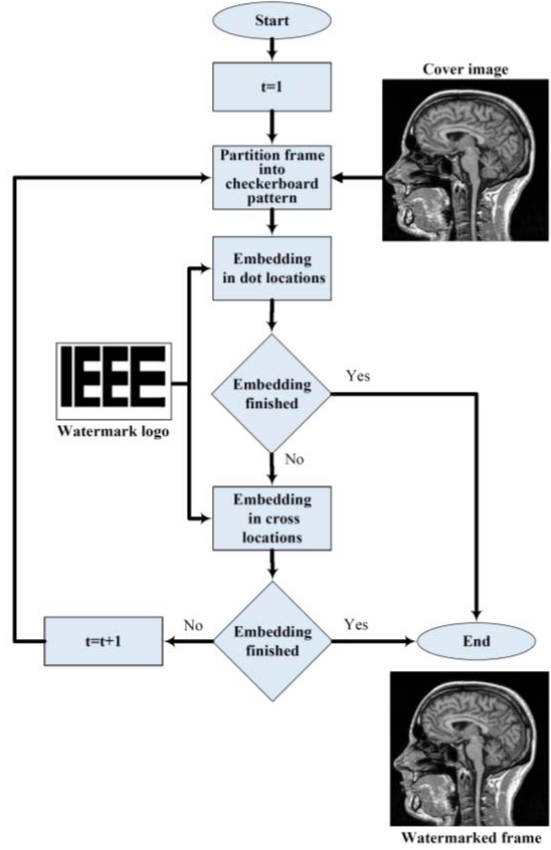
Start

t=1

Cover image

Partition frame into checkerboard pattern

Embedding in dot locations

IEEE

Watermark logo

Embedding finished

Yes

No

Embedding in cross locations

No

Embedding finished

Yes

t=t+1

End

Watermarked frame